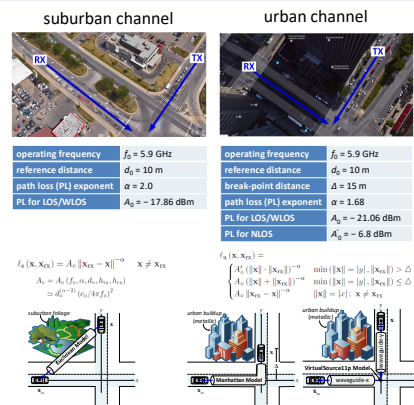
suburban channel

urban channel

RX

TX

RX

TX

| operating frequency | $f_0 = 5.9$ GHz |
|---|---|
| reference distance | $d_0 = 10$ m |
| path loss (PL) exponent | $\alpha = 2.0$ |
| PL for LOS/WLOS | $A_0 = -17.86$ dBm |

| operating frequency | $f_0 = 5.9$ GHz |
|---|---|
| reference distance | $d_0 = 10$ m |
| break-point distance | $\Delta = 15$ m |
| path loss (PL) exponent | $\alpha = 1.68$ |
| PL for LOS/WLOS | $A_0 = -21.06$ dBm |
| PL for NLOS | $A_0' = -6.8$ dBm |

$\ell_a(\mathbf{x}, \mathbf{x}_{\text{rx}}) = A_0 \|\mathbf{x}_{\text{rx}} - \mathbf{x}\|^{-\alpha} \quad \mathbf{x} \neq \mathbf{x}_{\text{rx}}$

$A_0 = A_0(f_c, \alpha, d_c, h_{tx}, h_{rx})$

$\simeq d_0^{(\alpha-2)}(c_0/4\pi f_c)^2$

$\ell_a(\mathbf{x}, \mathbf{x}_{\text{rx}}) =$

$\begin{cases} A_0' (\|\mathbf{x}\| \cdot \|\mathbf{x}_{\text{rx}}\|)^{-\alpha} & \min(\|\mathbf{x}\|, \|\mathbf{x}_{\text{rx}}\|) > \Delta \\ A_0' (\|\mathbf{x}\| + \|\mathbf{x}_{\text{rx}}\|)^{-\alpha} & \min(\|\mathbf{x}\|, \|\mathbf{x}_{\text{rx}}\|) \leq \Delta \\ A_0 \|\mathbf{x}_{\text{rx}} - \mathbf{x}\|^{-\alpha} & \min(\|\mathbf{x}\|) = |x|; \ \mathbf{x} \neq \mathbf{x}_{\text{rx}} \end{cases}$

suburban foliage

Euclidean Model

$\mathbf{x}_{\text{rx}}$

urban buildup (metallic)

Manhattan Model

urban buildup (metallic)

VirtualSource11p Model

waveguide-x

waveguide-y